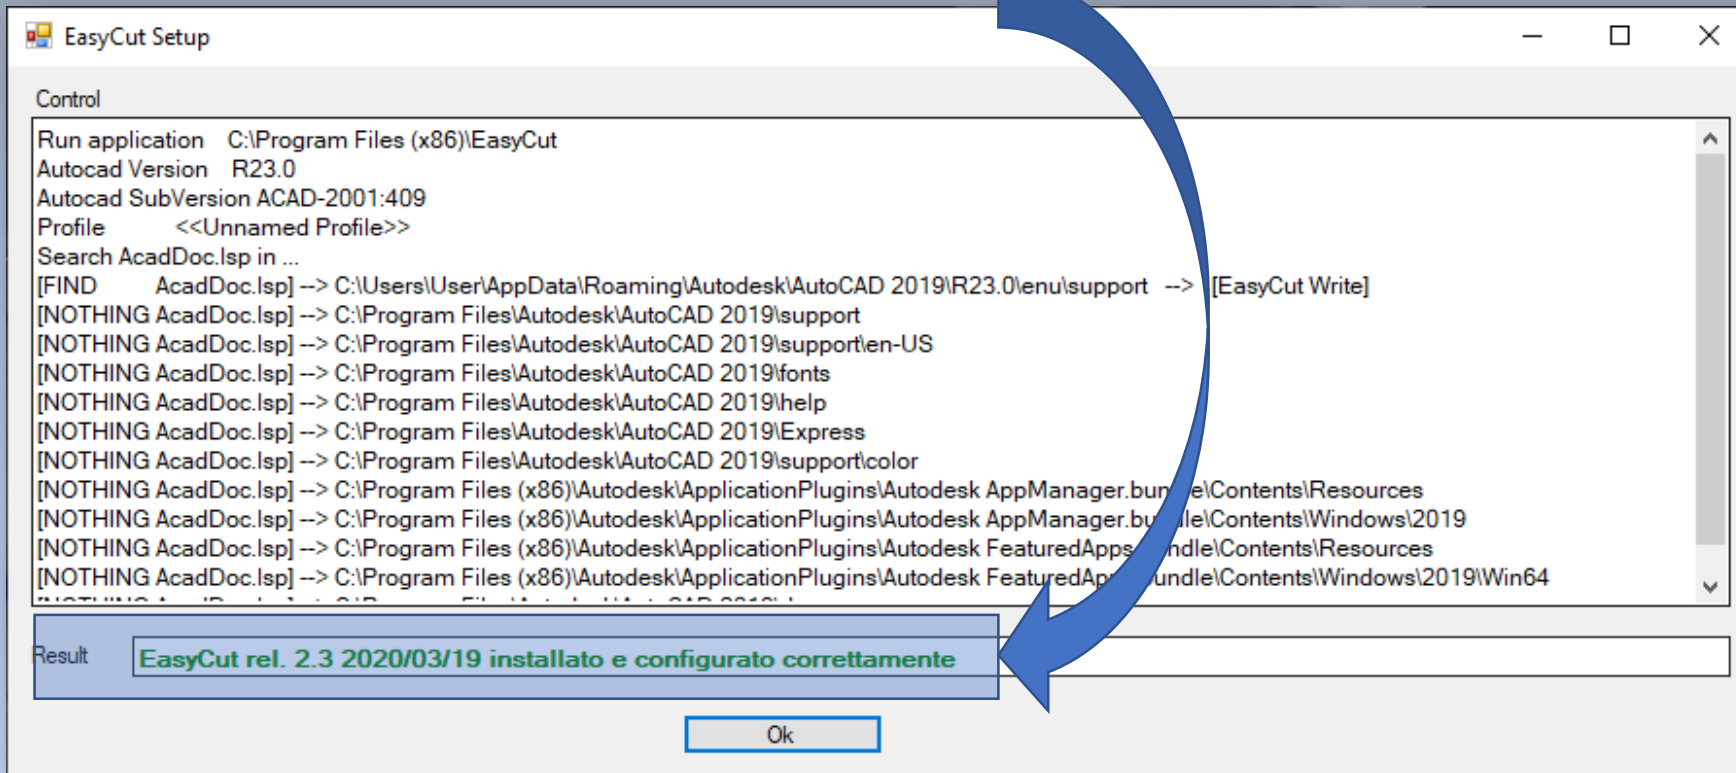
EasyCut Setup

Control

Run application C:\Program Files (x86)\EasyCut
Autocad Version R23.0
Autocad SubVersion ACAD-2001:409
Profile <<Unnamed Profile>>
Search AcadDoc.lsp in ...
[FIND AcadDoc.lsp] --> C:\Users\User\AppData\Roaming\Autodesk\AutoCAD 2019\R23.0\enu\support --> [EasyCut Write]
[NOTHING AcadDoc.lsp] --> C:\Program Files\Autodesk\AutoCAD 2019\support
[NOTHING AcadDoc.lsp] --> C:\Program Files\Autodesk\AutoCAD 2019\support\en-US
[NOTHING AcadDoc.lsp] --> C:\Program Files\Autodesk\AutoCAD 2019\fonts
[NOTHING AcadDoc.lsp] --> C:\Program Files\Autodesk\AutoCAD 2019\help
[NOTHING AcadDoc.lsp] --> C:\Program Files\Autodesk\AutoCAD 2019\Express
[NOTHING AcadDoc.lsp] --> C:\Program Files\Autodesk\AutoCAD 2019\support\color
[NOTHING AcadDoc.lsp] --> C:\Program Files (x86)\Autodesk\ApplicationPlugins\Autodesk AppManager.bun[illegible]e\Contents\Resources
[NOTHING AcadDoc.lsp] --> C:\Program Files (x86)\Autodesk\ApplicationPlugins\Autodesk AppManager.bu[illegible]dle\Contents\Windows\2019
[NOTHING AcadDoc.lsp] --> C:\Program Files (x86)\Autodesk\ApplicationPlugins\Autodesk FeaturedApps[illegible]ndle\Contents\Resources
[NOTHING AcadDoc.lsp] --> C:\Program Files (x86)\Autodesk\ApplicationPlugins\Autodesk FeaturedAp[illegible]undle\Contents\Windows\2019\Win64

Result EasyCut rel. 2.3 2020/03/19 installato e configurato correttamente

Ok